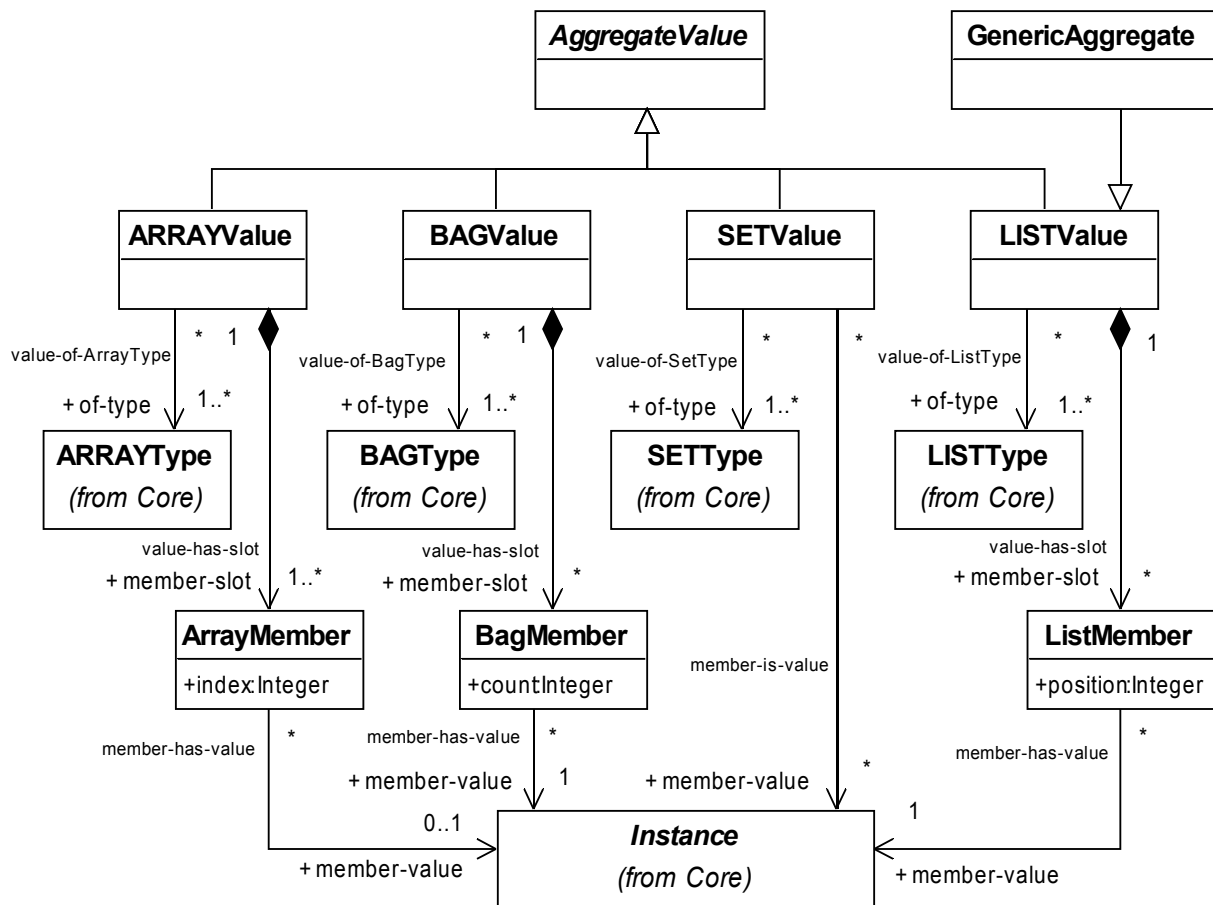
AggregateValue

GenericAggregate

ARRAYValue

BAGValue

SETValue

LISTValue

value-of-ArrayType
*
1
+ of-type
1..*

value-of-BagType
*
1
+ of-type
1..*

value-of-SetType
*
+ of-type
1..*

*

value-of-ListType
*
1
+ of-type
1..*

ARRAYType
(from Core)

BAGType
(from Core)

SETType
(from Core)

LISTType
(from Core)

value-has-slot
+ member-slot
1..*

value-has-slot
+ member-slot
*

value-has-slot
+ member-slot
*

ArrayMember
+index:Integer

BagMember
+count:Integer

member-is-value

ListMember
+position:Integer

member-has-value
*

member-has-value
*
+ member-value
1

+ member-value
*

member-has-value
*

0..1
+ member-value

1
+ member-value

Instance
(from Core)